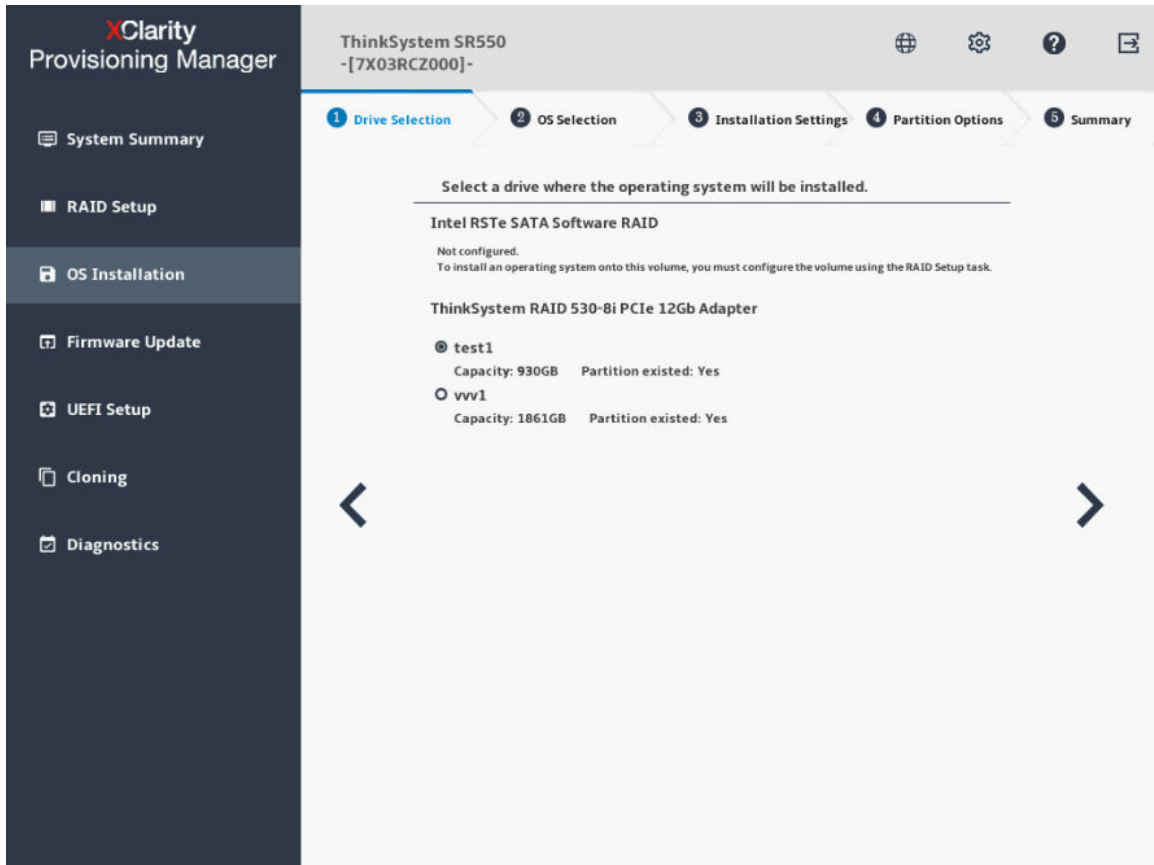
XClarity Provisioning Manager

System Summary

RAID Setup

OS Installation

Firmware Update

UEFI Setup

Cloning

Diagnostics

ThinkSystem SR550
-[7X03RCZ000]-

1 Drive Selection
2 OS Selection
3 Installation Settings
4 Partition Options
5 Summary

Select a drive where the operating system will be installed.

Intel RSTe SATA Software RAID

Not configured.
To install an operating system onto this volume, you must configure the volume using the RAID Setup task.

ThinkSystem RAID 530-8i PCIe 12Gb Adapter

test1
Capacity: 930GB Partition existed: Yes
vvv1
Capacity: 1861GB Partition existed: Yes